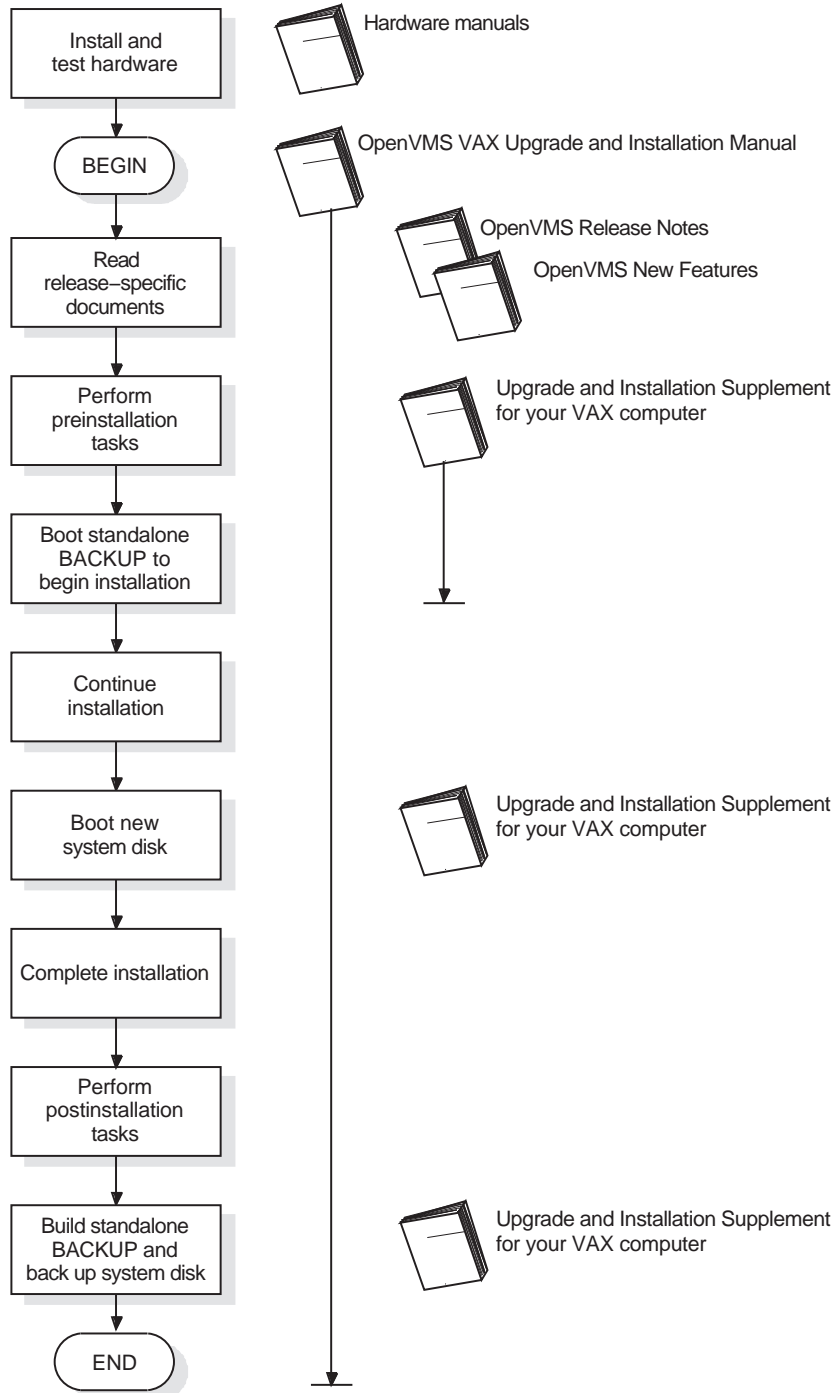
Install and test hardware

Hardware manuals

BEGIN

OpenVMS VAX Upgrade and Installation Manual

Read release−specific documents

OpenVMS Release Notes

OpenVMS New Features

Perform preinstallation tasks

Upgrade and Installation Supplement for your VAX computer

Boot standalone BACKUP to begin installation

Continue installation

Boot new system disk

Upgrade and Installation Supplement for your VAX computer

Complete installation

Perform postinstallation tasks

Build standalone BACKUP and back up system disk

Upgrade and Installation Supplement for your VAX computer

END